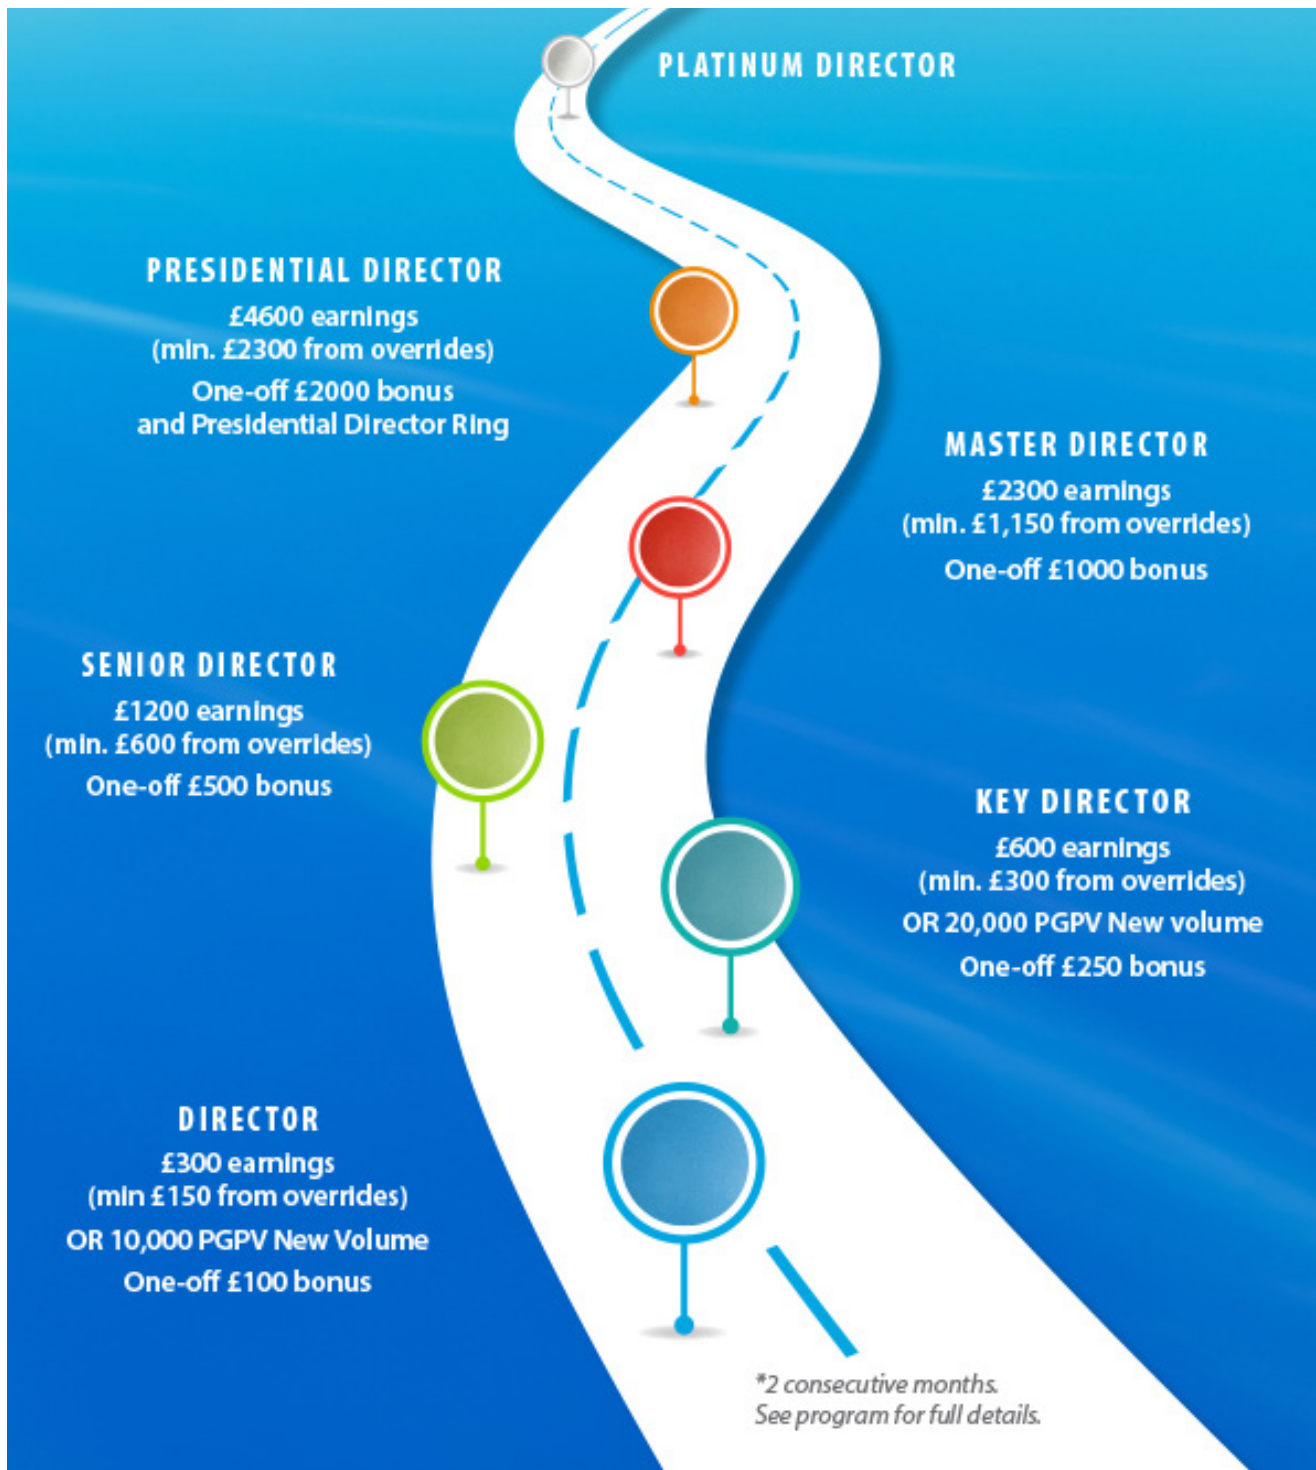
PLATINUM DIRECTOR

PRESIDENTIAL DIRECTOR
£4600 earnings
(min. £2300 from overrides)
One-off £2000 bonus
and Presidential Director Ring

MASTER DIRECTOR
£2300 earnings
(min. £1,150 from overrides)
One-off £1000 bonus

SENIOR DIRECTOR
£1200 earnings
(min. £600 from overrides)
One-off £500 bonus

KEY DIRECTOR
£600 earnings
(min. £300 from overrides)
OR 20,000 PGPV New volume
One-off £250 bonus

DIRECTOR
£300 earnings
(min £150 from overrides)
OR 10,000 PGPV New Volume
One-off £100 bonus

*2 consecutive months.
See program for full details.